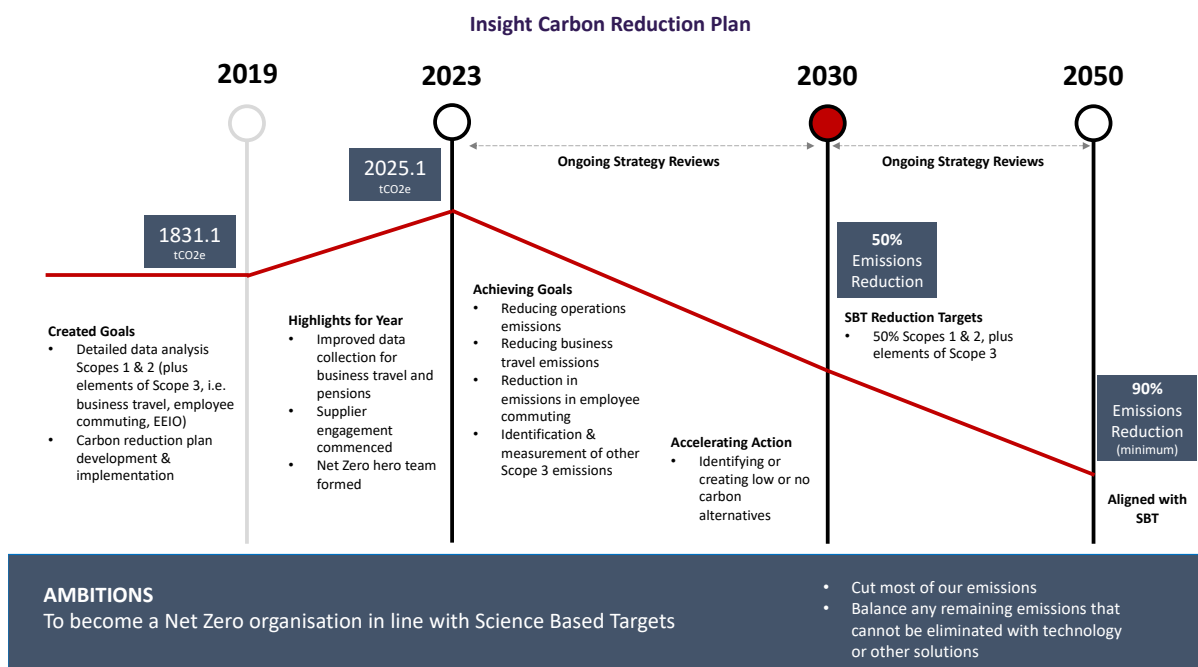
Insight Carbon Reduction Plan

2019

2023

2030

2050

Ongoing Strategy Reviews

Ongoing Strategy Reviews

2025.1
tCO2e

1831.1
tCO2e

50%
Emissions Reduction

90%
Emissions Reduction
(minimum)

Created Goals
- Detailed data analysis Scopes 1 & 2 (plus elements of Scope 3, i.e. business travel, employee commuting, EEIO)
- Carbon reduction plan development & implementation

Highlights for Year
- Improved data collection for business travel and pensions
- Supplier engagement commenced
- Net Zero hero team formed

Achieving Goals
- Reducing operations emissions
- Reducing business travel emissions
- Reduction in emissions in employee commuting
- Identification & measurement of other Scope 3 emissions

Accelerating Action
- Identifying or creating low or no carbon alternatives

SBT Reduction Targets
- 50% Scopes 1 & 2, plus elements of Scope 3

Aligned with SBT

AMBITIONS
To become a Net Zero organisation in line with Science Based Targets

- Cut most of our emissions
- Balance any remaining emissions that cannot be eliminated with technology or other solutions